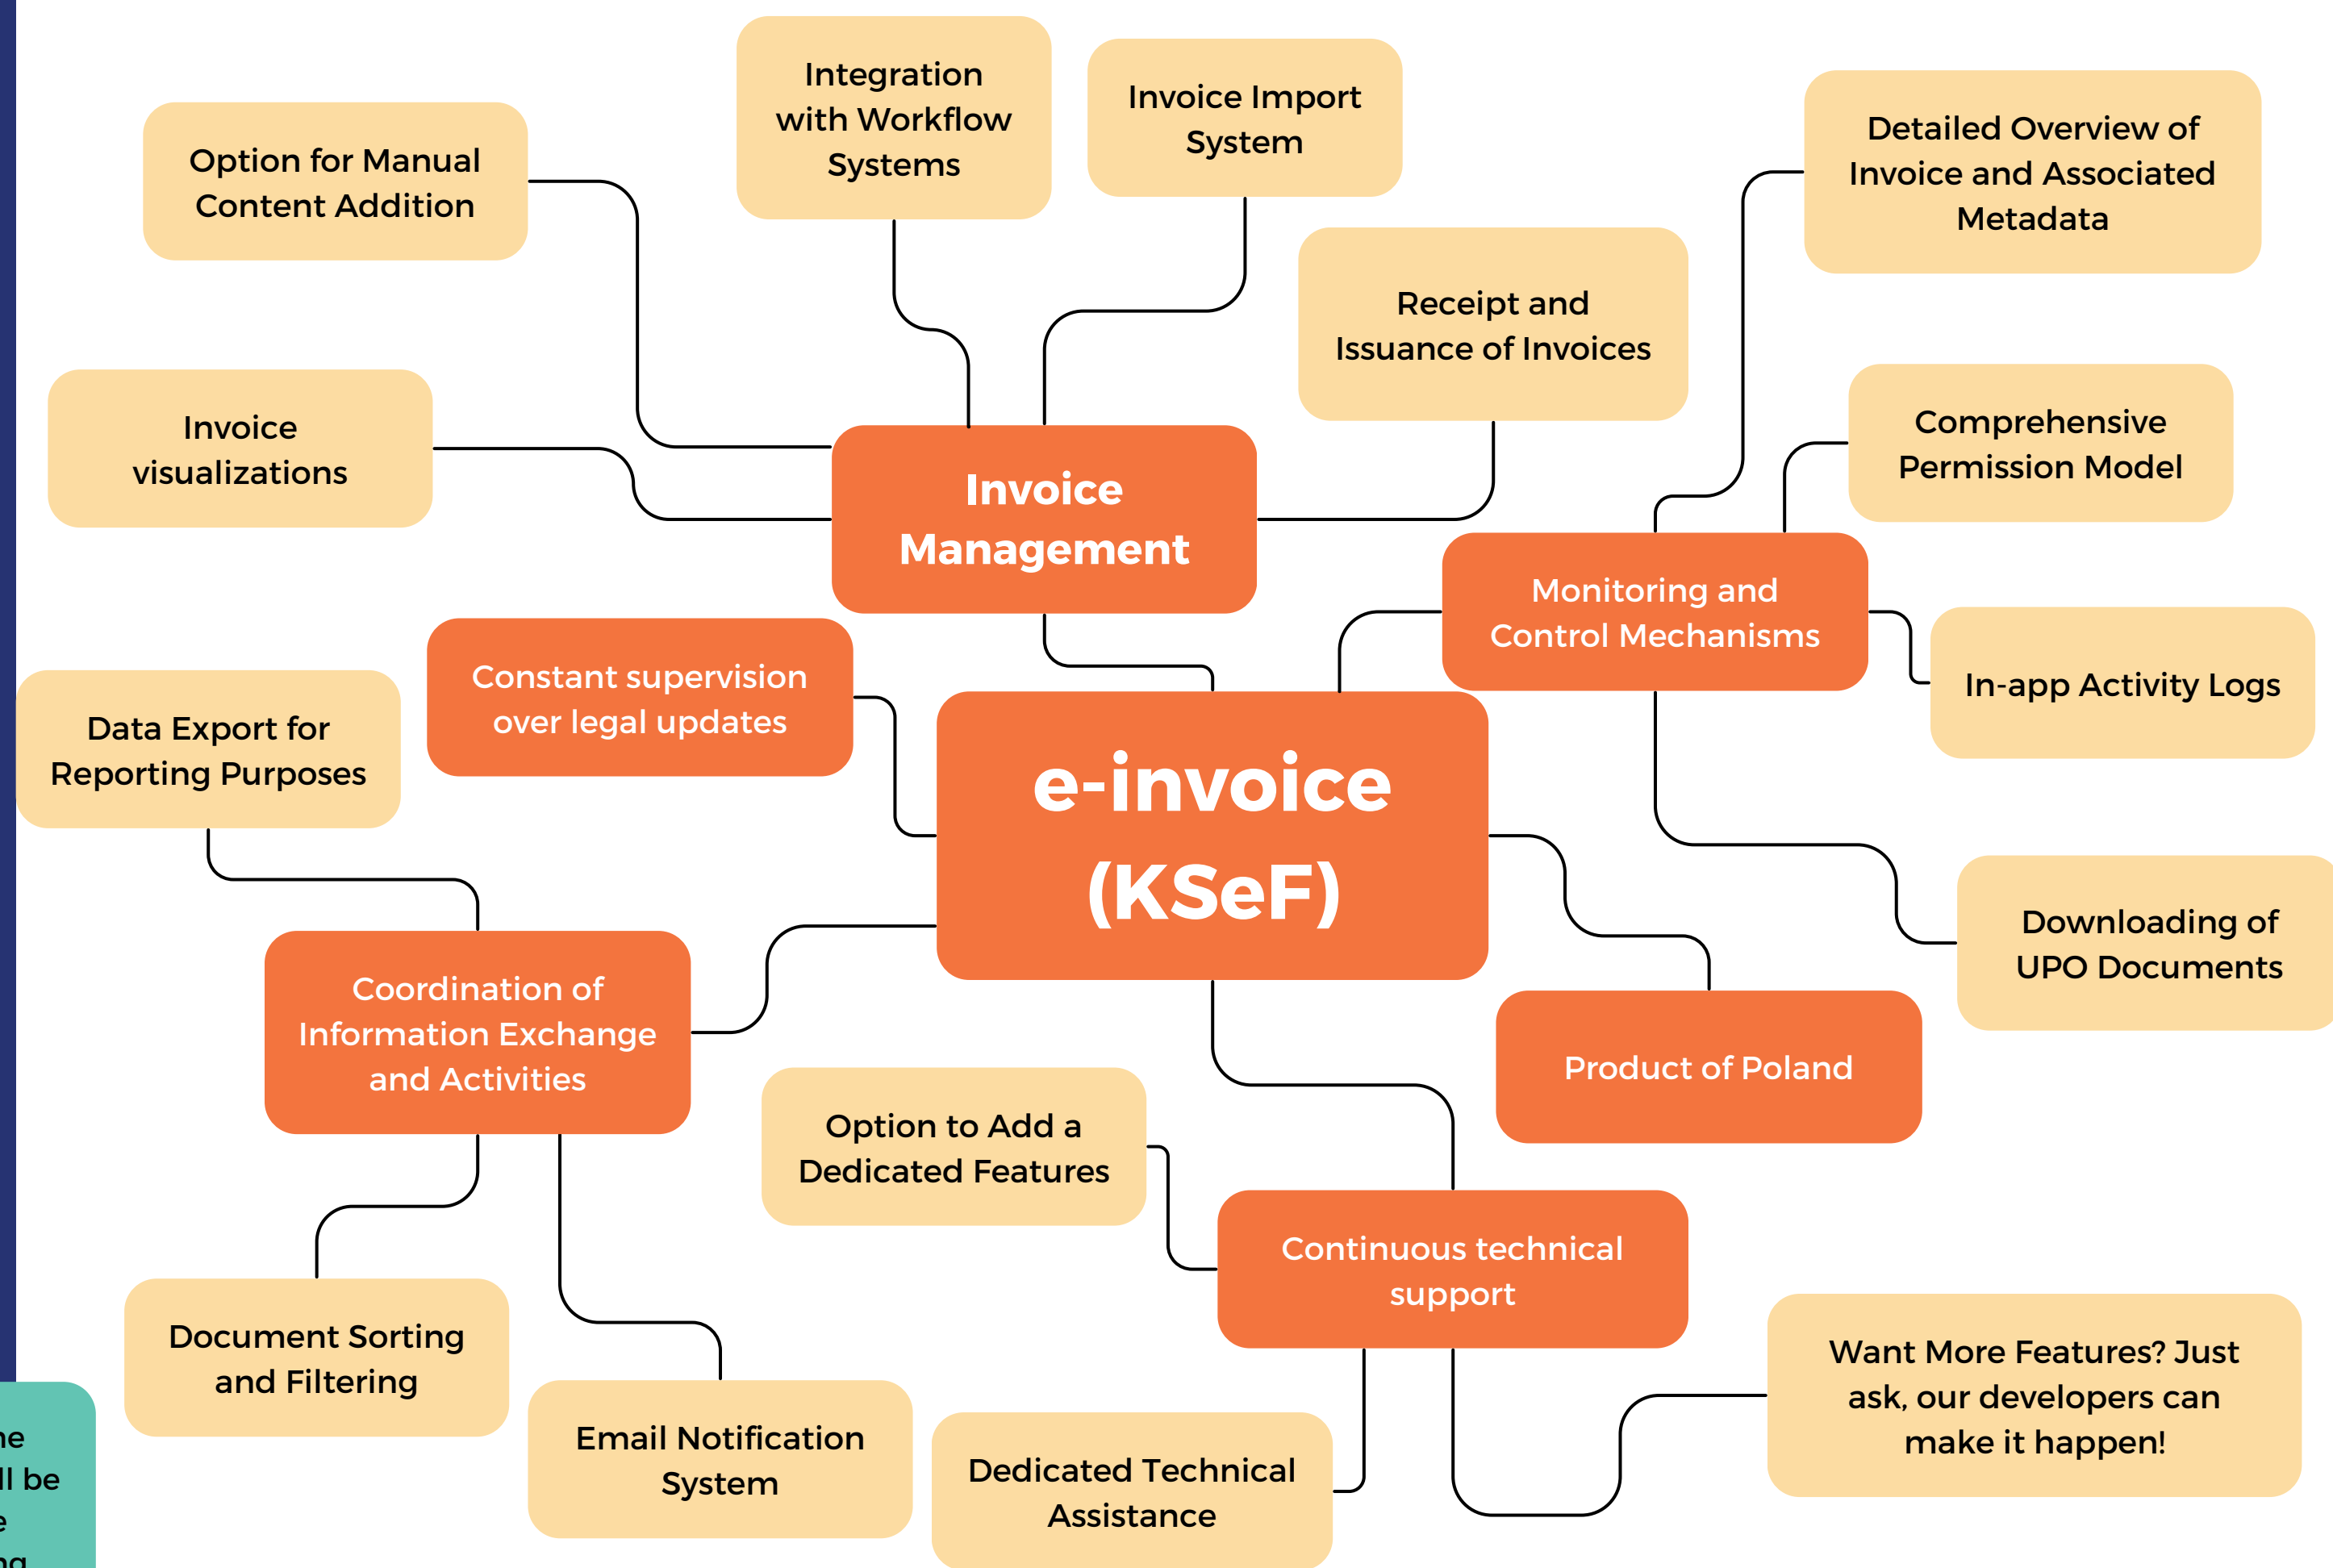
Integration with Workflow Systems

Invoice Import System

Option for Manual Content Addition

Detailed Overview of Invoice and Associated Metadata

Receipt and Issuance of Invoices

Invoice visualizations

Comprehensive Permission Model

Invoice Management

Monitoring and Control Mechanisms

Constant supervision over legal updates

In-app Activity Logs

Data Export for Reporting Purposes

e-invoice (KSeF)

Downloading of UPO Documents

Coordination of Information Exchange and Activities

Product of Poland

Option to Add a Dedicated Features

Continuous technical support

Document Sorting and Filtering

Want More Features? Just ask, our developers can make it happen!

Email Notification System

Dedicated Technical Assistance

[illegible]e
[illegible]ll be
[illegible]e
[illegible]ng